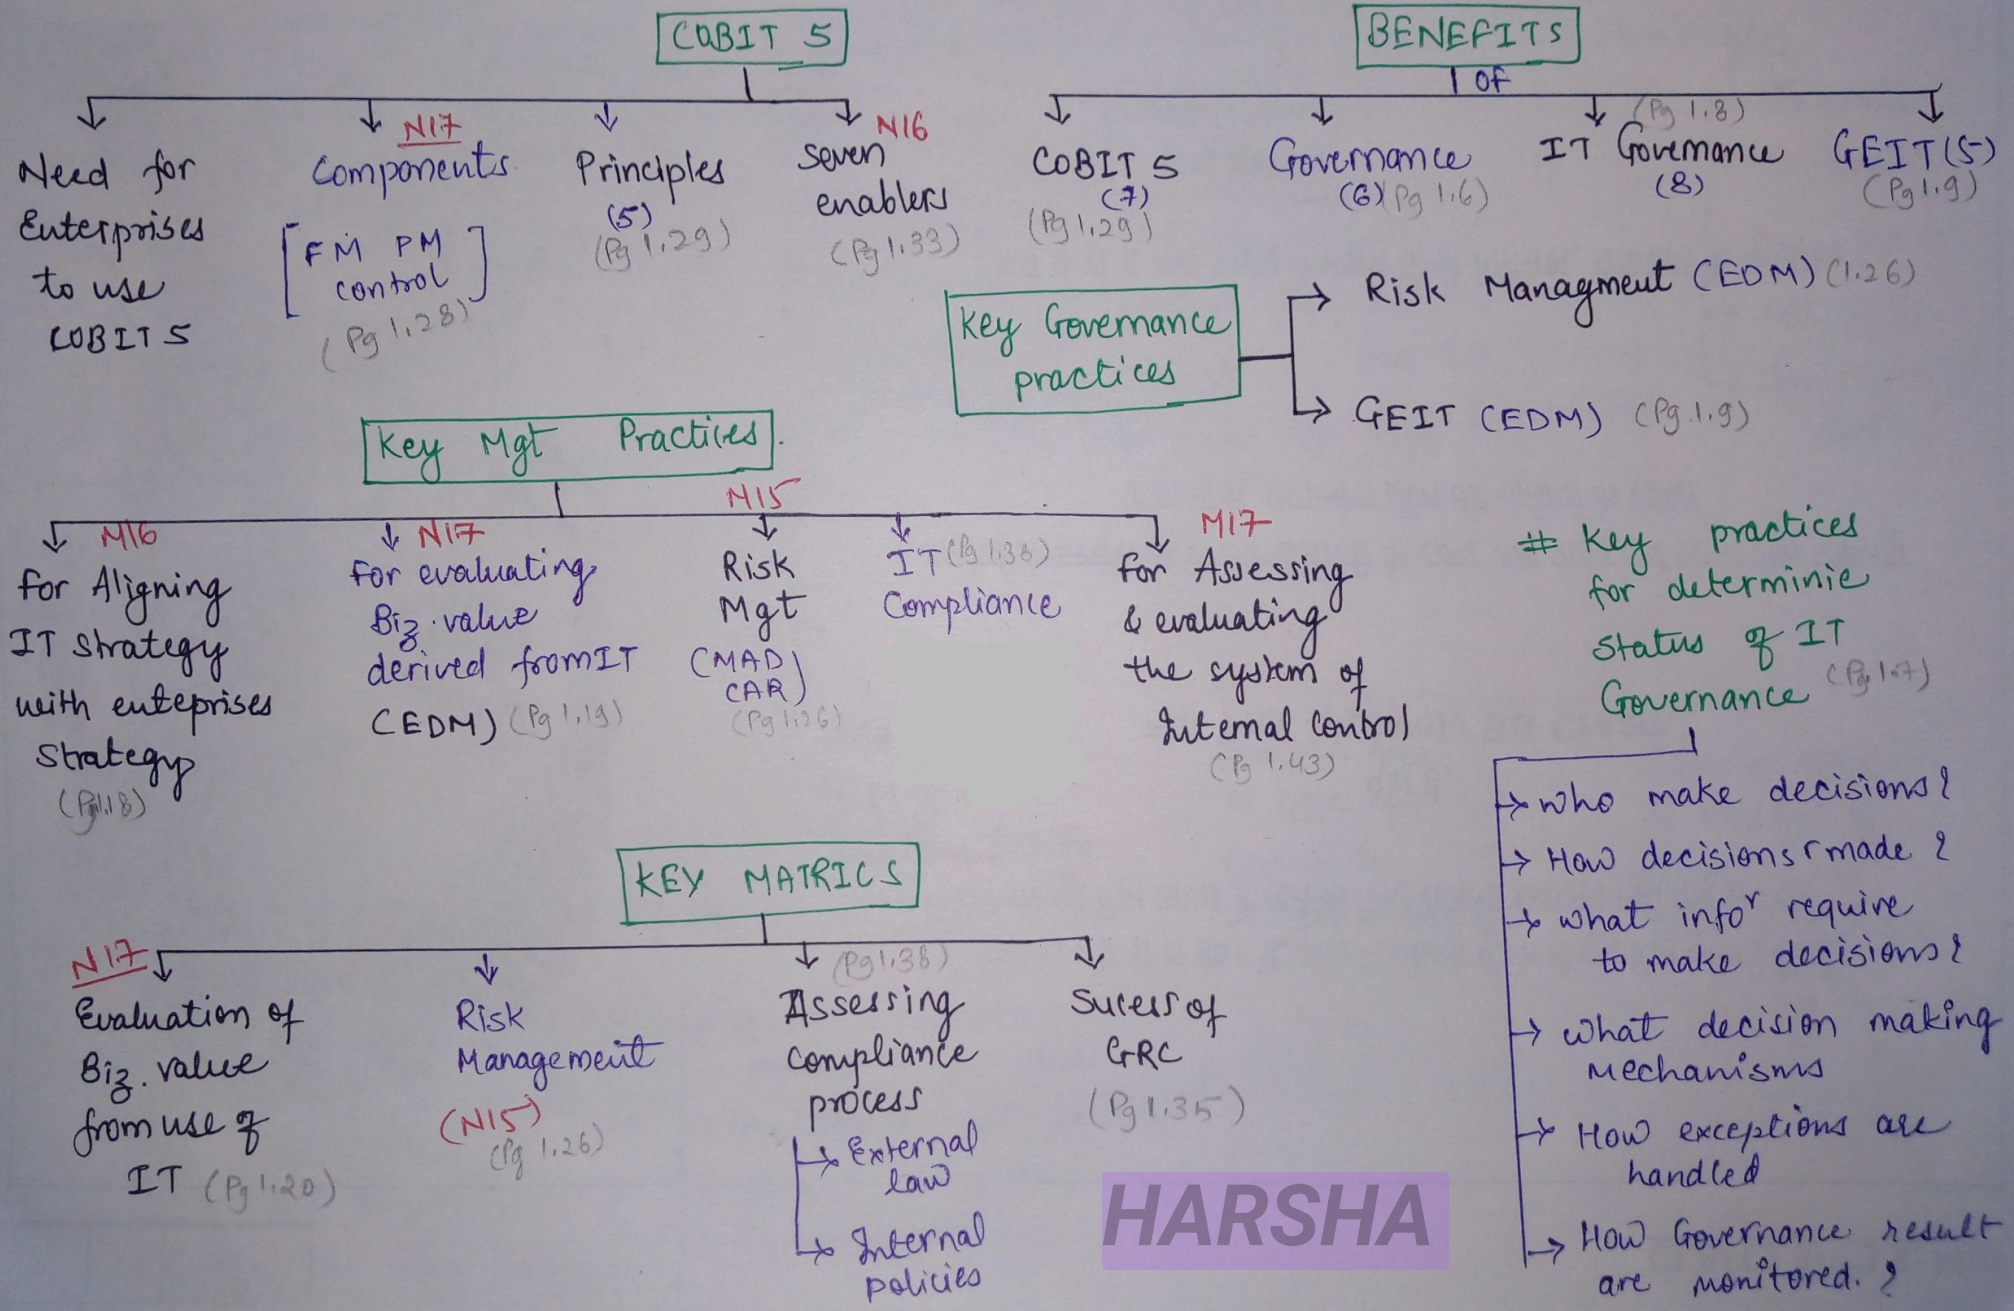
COBIT 5

Need for Enterprises to use COBIT 5

N17
Components
[FM PM control]
(Pg 1.28)

Principles (5)
(Pg 1.29)

N16
Seven enablers
(Pg 1.33)

BENEFITS
OF

COBIT 5 (7)
(Pg 1.29)

Governance (6) (Pg 1.6)

(Pg 1.8)
IT Governance (8)

GEIT (5)
(Pg 1.9)

Key Governance practices
→ Risk Managment (EDM) (1.26)
→ GEIT (EDM) (Pg 1.9)

Key Mgt Practices.

M16
for Aligning IT strategy with enterprises Strategy
(Pg 1.8)

N17
For evaluating Biz. value derived from IT (EDM) (Pg 1.19)

M15
Risk Mgt (MAD CAR)
(Pg 1.26)

IT (Pg 1.38)
Compliance

M17
For Assessing & evaluating the system of Internal control
(Pg 1.43)

# Key practices for determinie status of IT Governance (Pg 1.7)

→ who make decisions?
→ How decisions r made ?
→ what info^r require to make decisions?
→ what decision making mechanisms
→ How exceptions are handled
→ How Governance result are monitored. ?

KEY MATRICS

N17
Evaluation of Biz. value from use of IT (Pg 1.20)

Risk Management
(N15)
(Pg 1.26)

(Pg 1.38)
Assessing compliance process
→ External law
→ Internal policies

Sucess of GRC
(Pg 1.35)

HARSHA